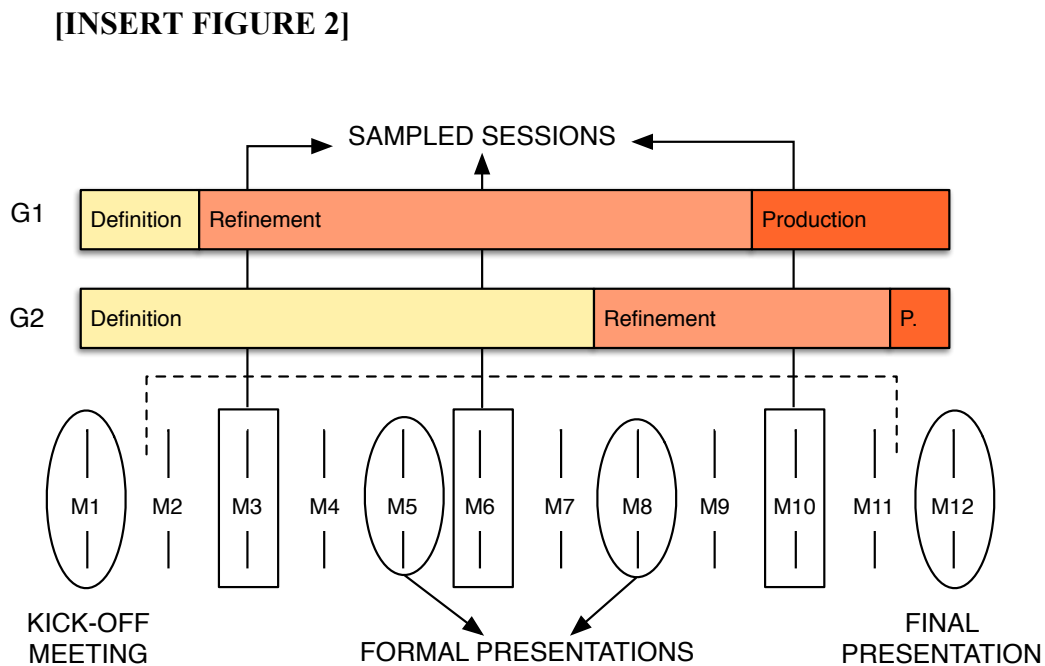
[INSERT FIGURE 2]

SAMPLED SESSIONS

G1 Definition Refinement Production

G2 Definition Refinement P.

M1 M2 M3 M4 M5 M6 M7 M8 M9 M10 M11 M12

KICK-OFF MEETING

FORMAL PRESENTATIONS

FINAL PRESENTATION